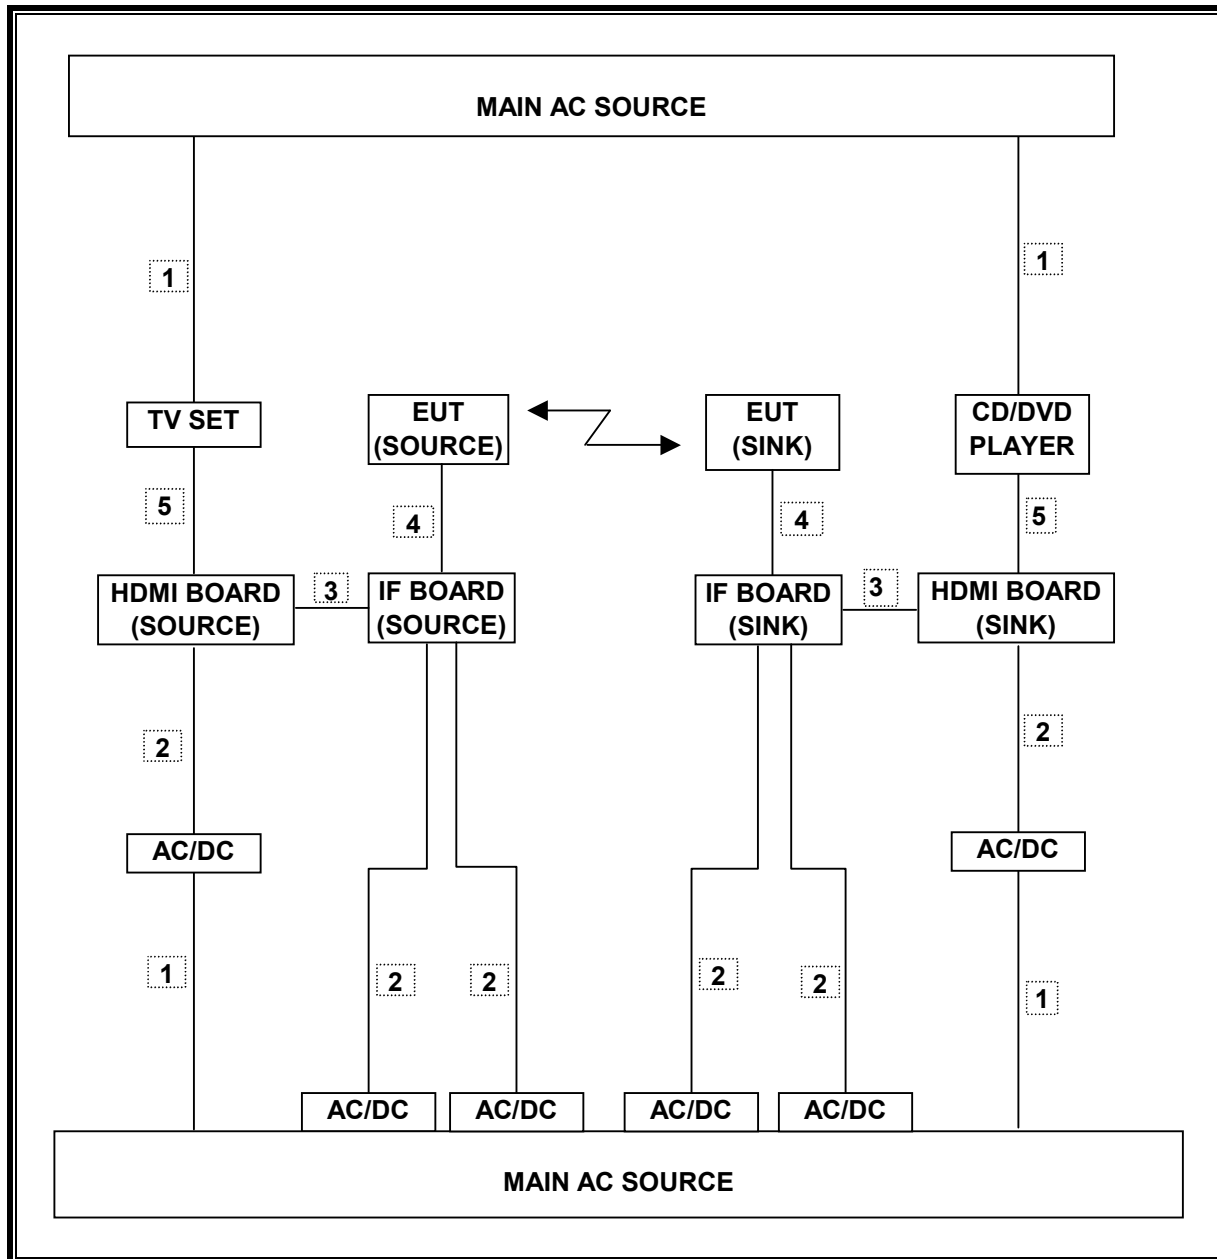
MAIN AC SOURCE

1

1

TV SET

EUT (SOURCE)

EUT (SINK)

CD/DVD PLAYER

5

4

4

5

HDMI BOARD (SOURCE)

3

IF BOARD (SOURCE)

IF BOARD (SINK)

3

HDMI BOARD (SINK)

2

2

AC/DC

AC/DC

1

2

2

2

2

1

AC/DC

AC/DC

AC/DC

AC/DC

MAIN AC SOURCE